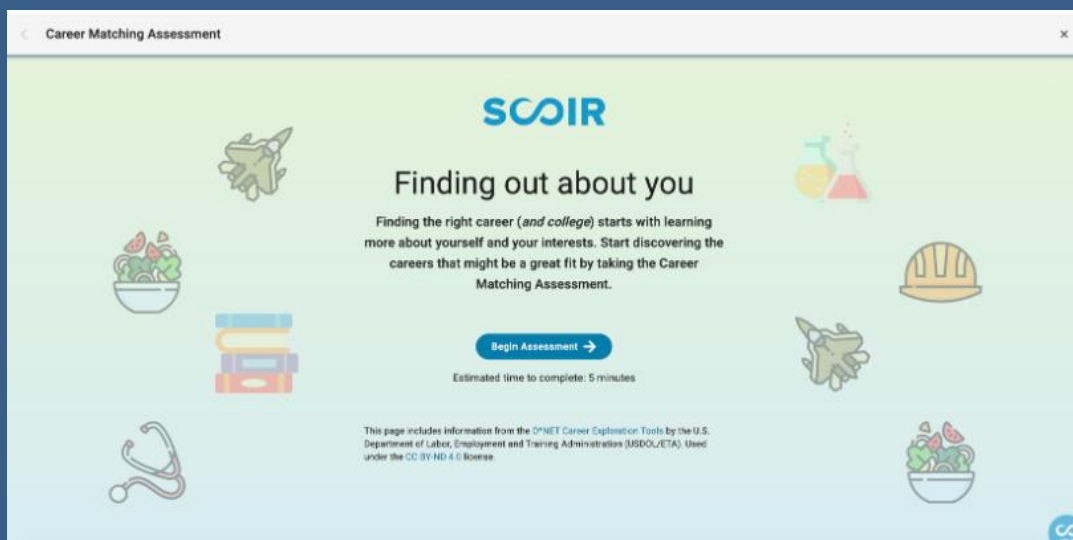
Career Matching Assessment

×

SCOIR

Finding out about you

Finding the right career (*and college*) starts with learning more about yourself and your interests. Start discovering the careers that might be a great fit by taking the Career Matching Assessment.

Begin Assessment →

Estimated time to complete: 5 minutes

This page includes information from the O*NET Career Exploration Tools by the U.S. Department of Labor, Employment and Training Administration (USDOL/ETA). Used under the CC BY-ND 4.0 license.